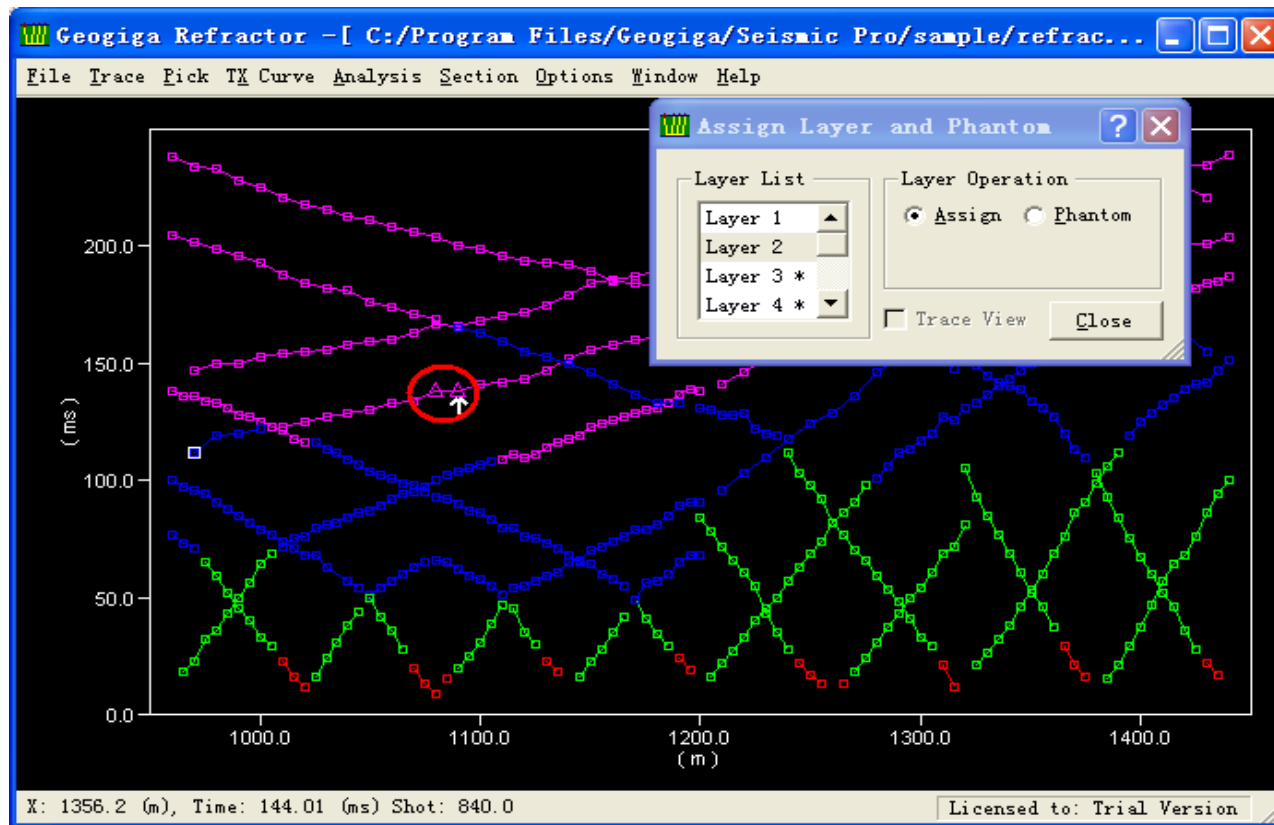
Geogiga Refractor -[ C:/Program Files/Geogiga/Seismic Pro/sample/refrac...

File Trace Pick TX Curve Analysis Section Options Window Help

Assign Layer and Phantom

Layer List
Layer 1
Layer 2
Layer 3 *
Layer 4 *

Layer Operation
Assign Phantom

Trace View
Close

200.0
150.0
100.0
50.0
0.0
(ms)

1000.0
1100.0
1200.0
1300.0
1400.0
(m)

X: 1356.2 (m), Time: 144.01 (ms) Shot: 840.0
Licensed to: Trial Version